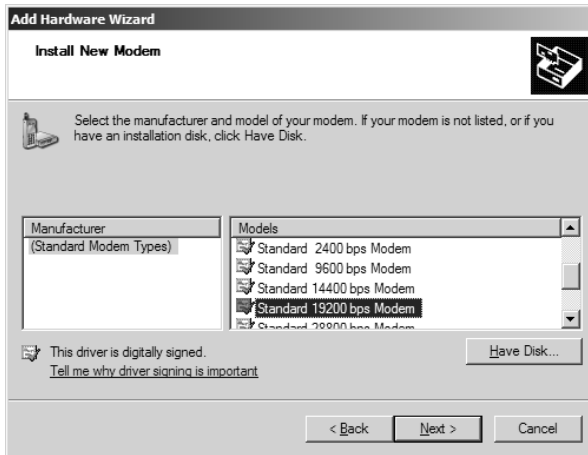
Add Hardware Wizard

Install New Modem

Select the manufacturer and model of your modem. If your modem is not listed, or if you have an installation disk, click Have Disk.

| Manufacturer |
|---|
| (Standard Modem Types) |

| Models |
|---|
| Standard 2400 bps Modem |
| Standard 9600 bps Modem |
| Standard 14400 bps Modem |
| Standard 19200 bps Modem |
| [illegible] |

This driver is digitally signed.
Tell me why driver signing is important

Have Disk...

< Back   Next >   Cancel